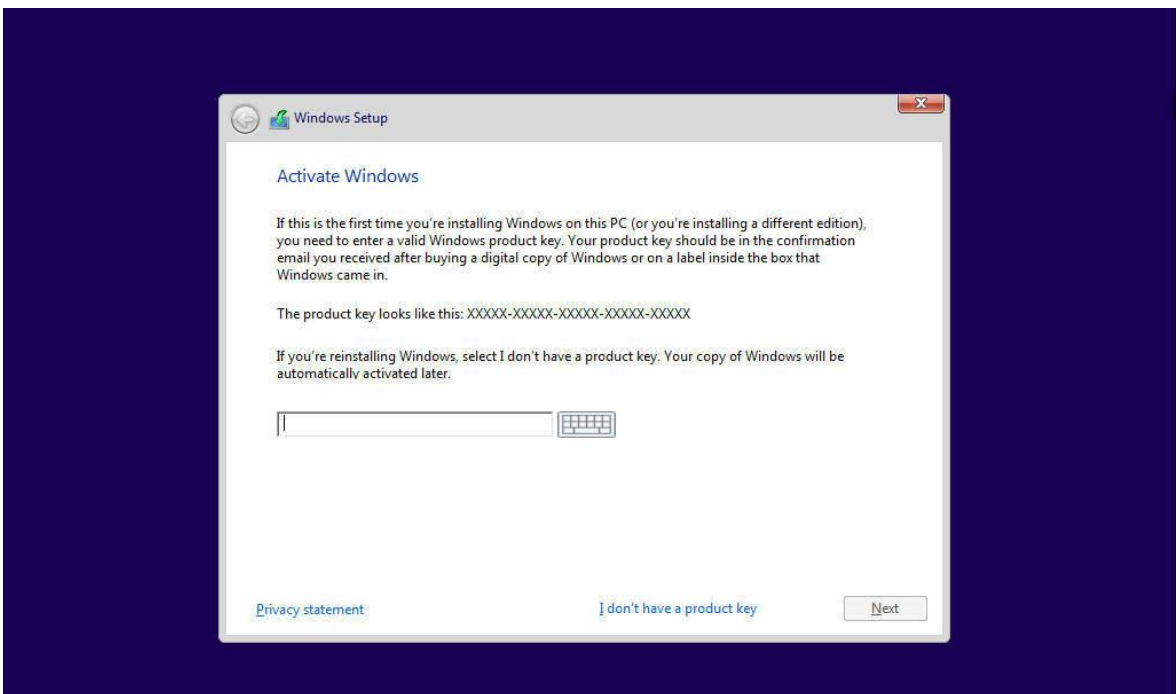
Windows Setup

Activate Windows

If this is the first time you're installing Windows on this PC (or you're installing a different edition), you need to enter a valid Windows product key. Your product key should be in the confirmation email you received after buying a digital copy of Windows or on a label inside the box that Windows came in.

The product key looks like this: XXXXX-XXXXX-XXXXX-XXXXX-XXXXX

If you're reinstalling Windows, select I don't have a product key. Your copy of Windows will be automatically activated later.

Privacy statement

I don't have a product key

Next